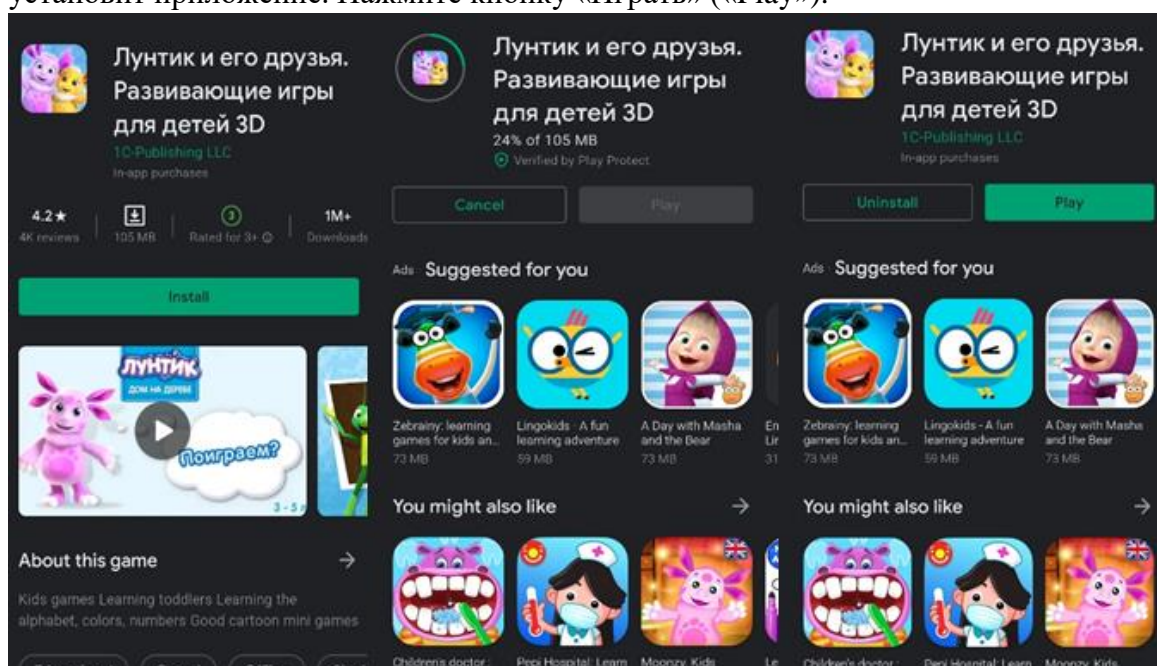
установит приложение. Нажмите кнопку «Играть» («Play»).

Лунтик и его друзья. Развивающие игры для детей 3D
1C-Publishing LLC
In-app purchases

4.2★
4K reviews
105 MB
3
Rated for 3+
1M+
Downloads

Install

ЛУНТИК
ДОМ НА ДЕРЕВЕ
Поиграем?
3-5

About this game →

Kids games Learning toddlers Learning the alphabet, colors, numbers Good cartoon mini games

Лунтик и его друзья. Развивающие игры для детей 3D
24% of 105 MB
Verified by Play Protect

Cancel
Play

Ads Suggested for you

Zebrainy: learning games for kids an...
73 MB
Lingokids - A fun learning adventure
59 MB
A Day with Masha and the Bear
73 MB
En
Lir
31

You might also like →

Children's doctor :
Pepi Hospital: Learn
Moonzy. Kids
Le

Лунтик и его друзья. Развивающие игры для детей 3D
1C-Publishing LLC
In-app purchases

Uninstall
Play

Ads Suggested for you

Zebrainy: learning games for kids an...
73 MB
Lingokids - A fun learning adventure
59 MB
A Day with Masha and the Bear
73 MB

You might also like →

Children's doctor :
Pepi Hospital: Learn
Moonzy. Kids